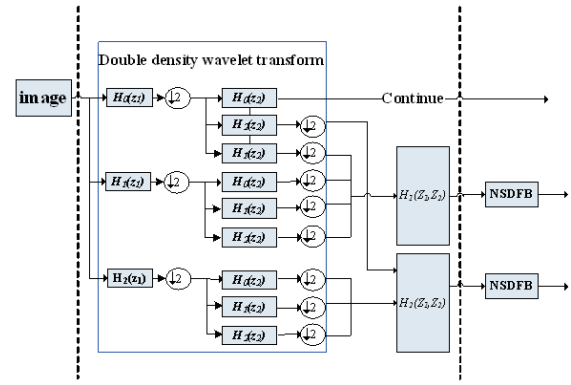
Double density wavelet transform

image

$H_0(z_1)$

$\downarrow 2$

$H_0(z_2)$

Continue

$H_1(z_2)$

$\downarrow 2$

$H_2(z_2)$

$\downarrow 2$

$H_1(z_1)$

$\downarrow 2$

$H_0(z_2)$

$\downarrow 2$

$H_1(z_2)$

$\downarrow 2$

$H_2(z_2)$

$\downarrow 2$

$H_2(Z_1Z_2)$

NSDFB

$H_2(z_1)$

$\downarrow 2$

$H_0(z_2)$

$\downarrow 2$

$H_1(z_2)$

$\downarrow 2$

$H_2(z_2)$

$\downarrow 2$

$H_2(Z_1Z_2)$

NSDFB